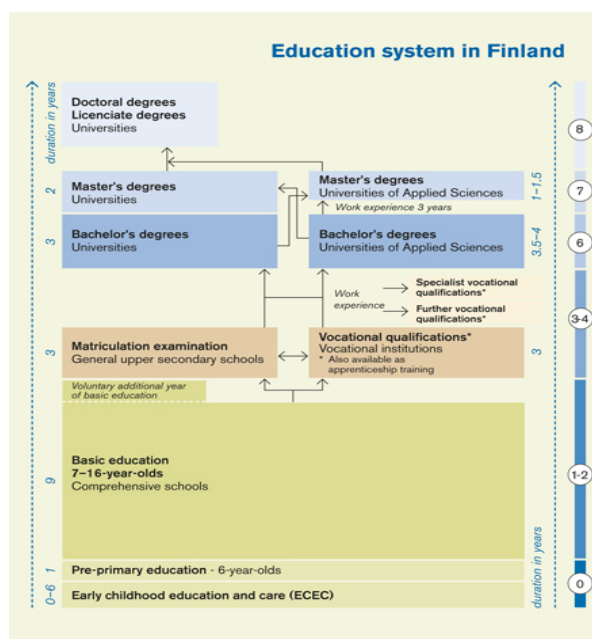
Education system in Finland

duration in years

Doctoral degrees
Licenciate degrees
Universities

8

2

Master's degrees
Universities

Master's degrees
Universities of Applied Sciences

1–1,5

7

Work experience 3 years

3

Bachelor's degrees
Universities

Bachelor's degrees
Universities of Applied Sciences

3,5–4

6

Work experience

Specialist vocational qualifications*

Further vocational qualifications*

3-4

3

Matriculation examination
General upper secondary schools

Vocational qualifications*
Vocational institutions
* Also available as apprenticeship training

3

Voluntary additional year of basic education

9

Basic education
7–16-year-olds
Comprehensive schools

1-2

duration in years

1

Pre-primary education - 6-year-olds

0–6

Early childhood education and care (ECEC)

0